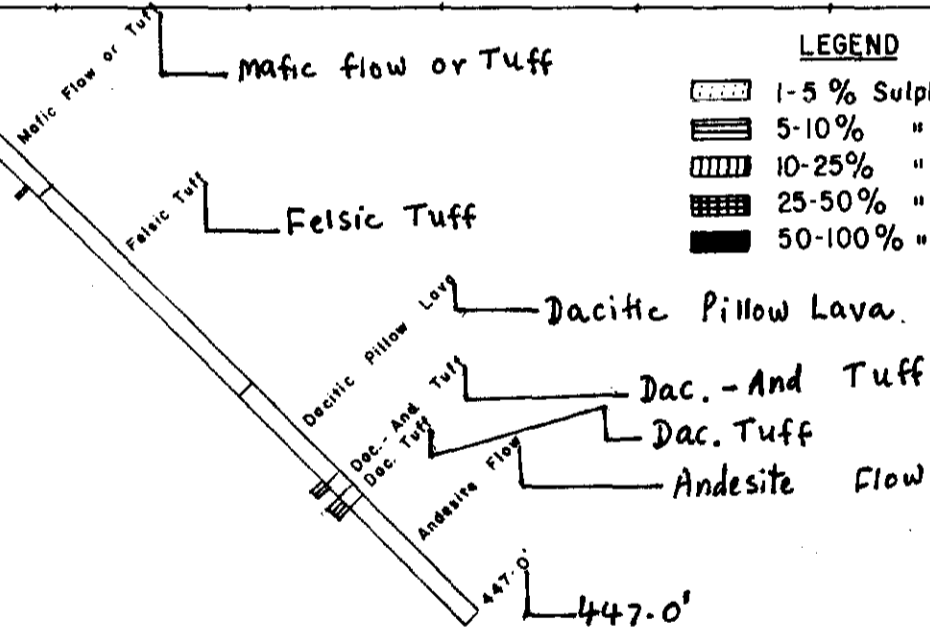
Mafic Flow or Tuff
mafic flow or Tuff

LEGEND
1-5 % Sulp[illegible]
5-10% "
10-25% "
25-50% "
50-100% "

Felsic Tuff
Felsic Tuff

Dacitic Pillow Lava
Dacitic Pillow Lava.

Doc.-And Tuff
Dac. - And Tuff
Doc. Tuff
Dac. Tuff

Andesite Flow
Andesite Flow

447.0'
447.0'